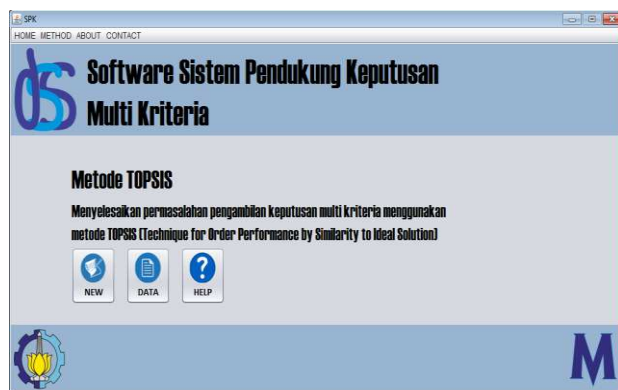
SPK

HOME METHOD ABOUT CONTACT

Software Sistem Pendukung Keputusan Multi Kriteria

Metode TOPSIS

Menyelesaikan permasalahan pengambilan keputusan multi kriteria menggunakan metode TOPSIS (Technique for Order Performance by Similarity to Ideal Solution)

NEW

DATA

HELP

M